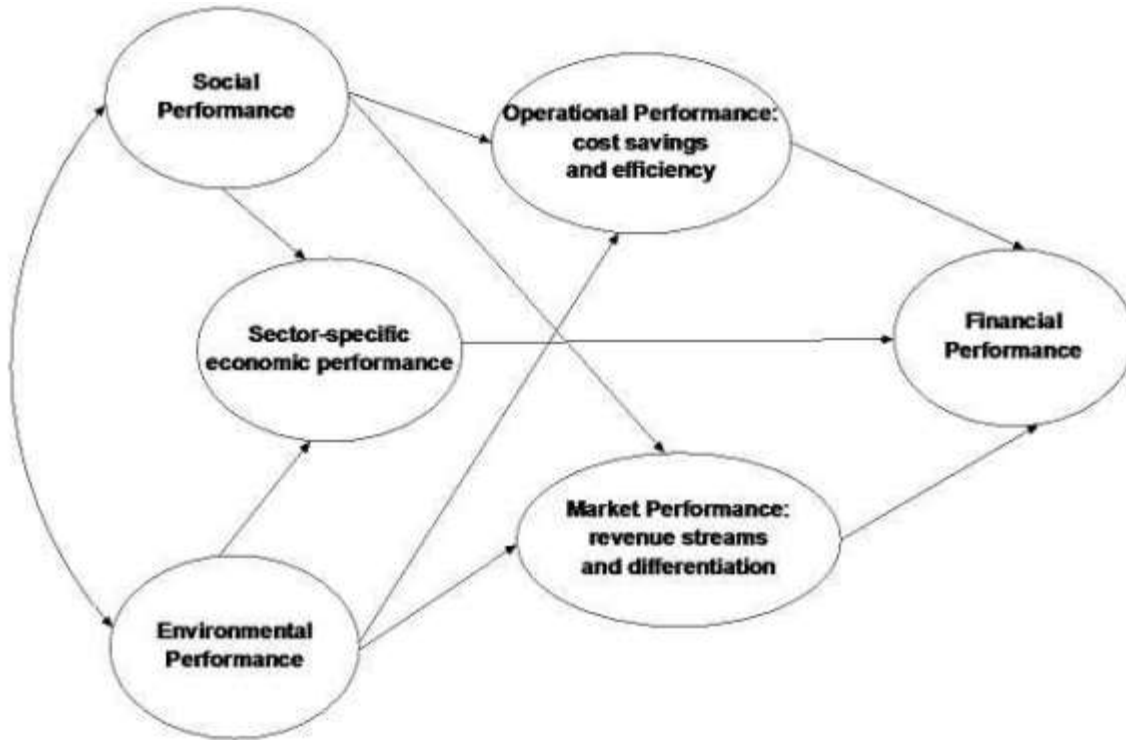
Social Performance

Operational Performance: cost savings and efficiency

Sector-specific economic performance

Financial Performance

Market Performance: revenue streams and differentiation

Environmental Performance